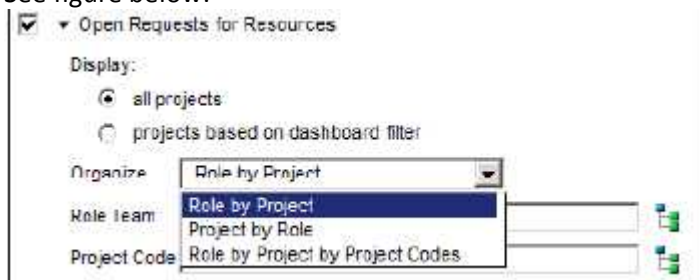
See figure below.

Open Requests for Resources

Display:

all projects

projects based on dashboard filter

Organize Role by Project

Role Team Role by Project

Project by Role

Project Code Role by Project by Project Codes